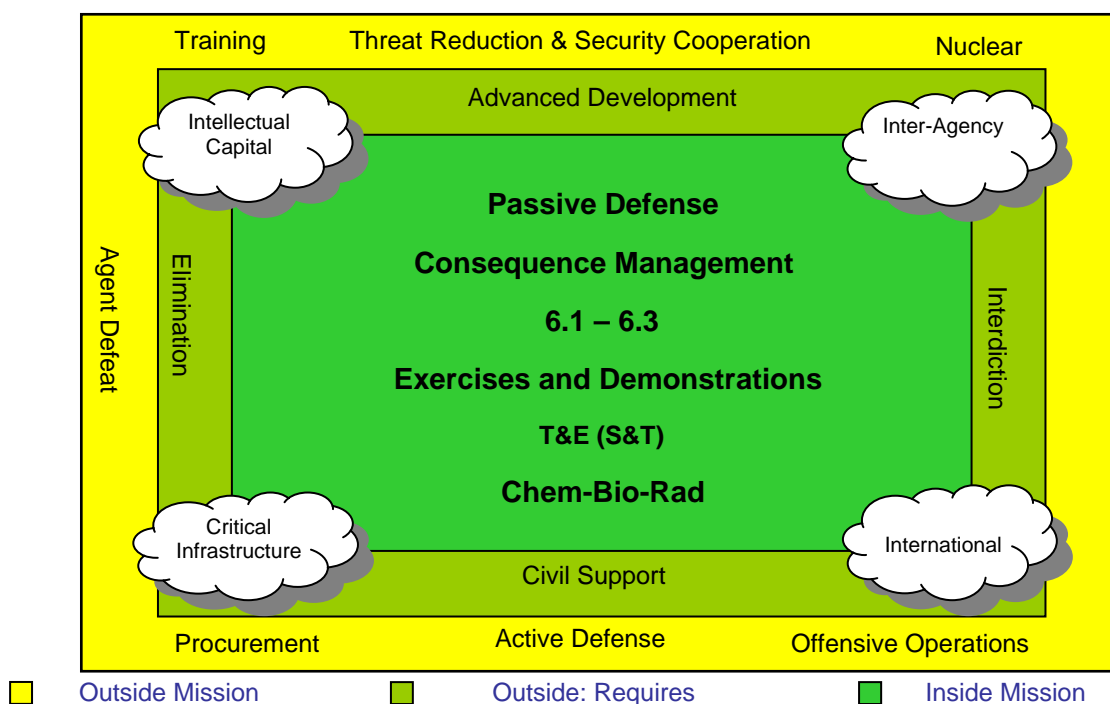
Training
Threat Reduction & Security Cooperation
Nuclear

Advanced Development

Intellectual Capital

Inter-Agency

Passive Defense

Consequence Management

6.1 – 6.3

Exercises and Demonstrations

T&E (S&T)

Chem-Bio-Rad

Agent Defeat

Elimination

Interdiction

Critical Infrastructure

International

Civil Support

Procurement
Active Defense
Offensive Operations

Outside Mission
Outside: Requires
Inside Mission